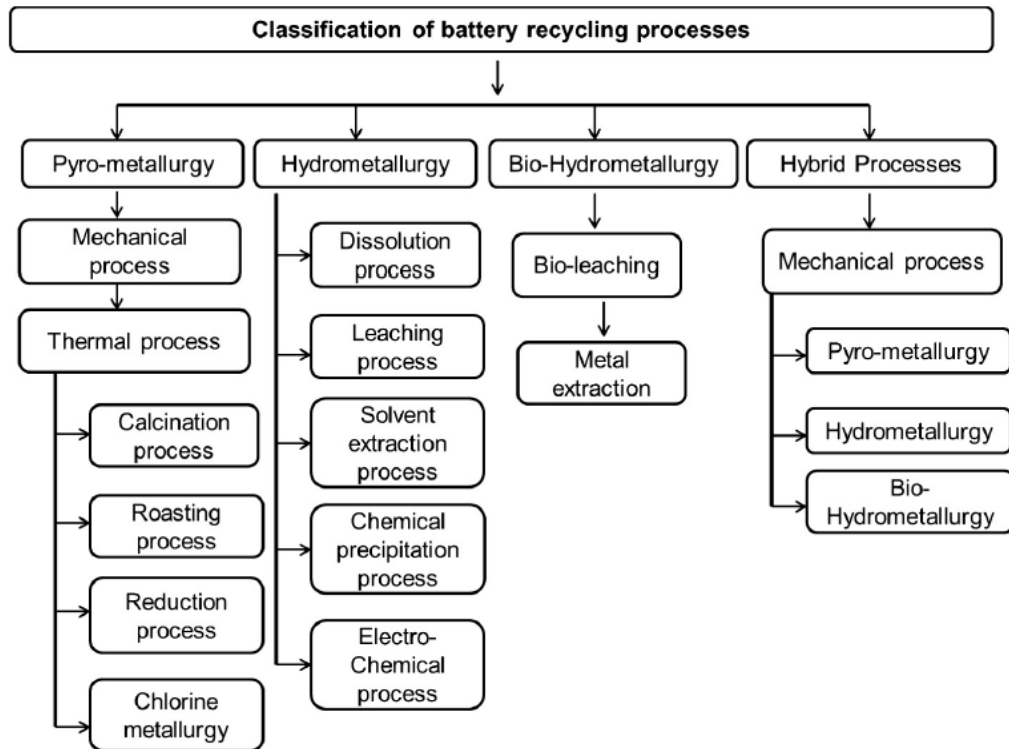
Classification of battery recycling processes

Pyro-metallurgy

Mechanical process

Thermal process

Calcination process

Roasting process

Reduction process

Chlorine metallurgy

Hydrometallurgy

Dissolution process

Leaching process

Solvent extraction process

Chemical precipitation process

Electro-Chemical process

Bio-Hydrometallurgy

Bio-leaching

Metal extraction

Hybrid Processes

Mechanical process

Pyro-metallurgy

Hydrometallurgy

Bio-Hydrometallurgy